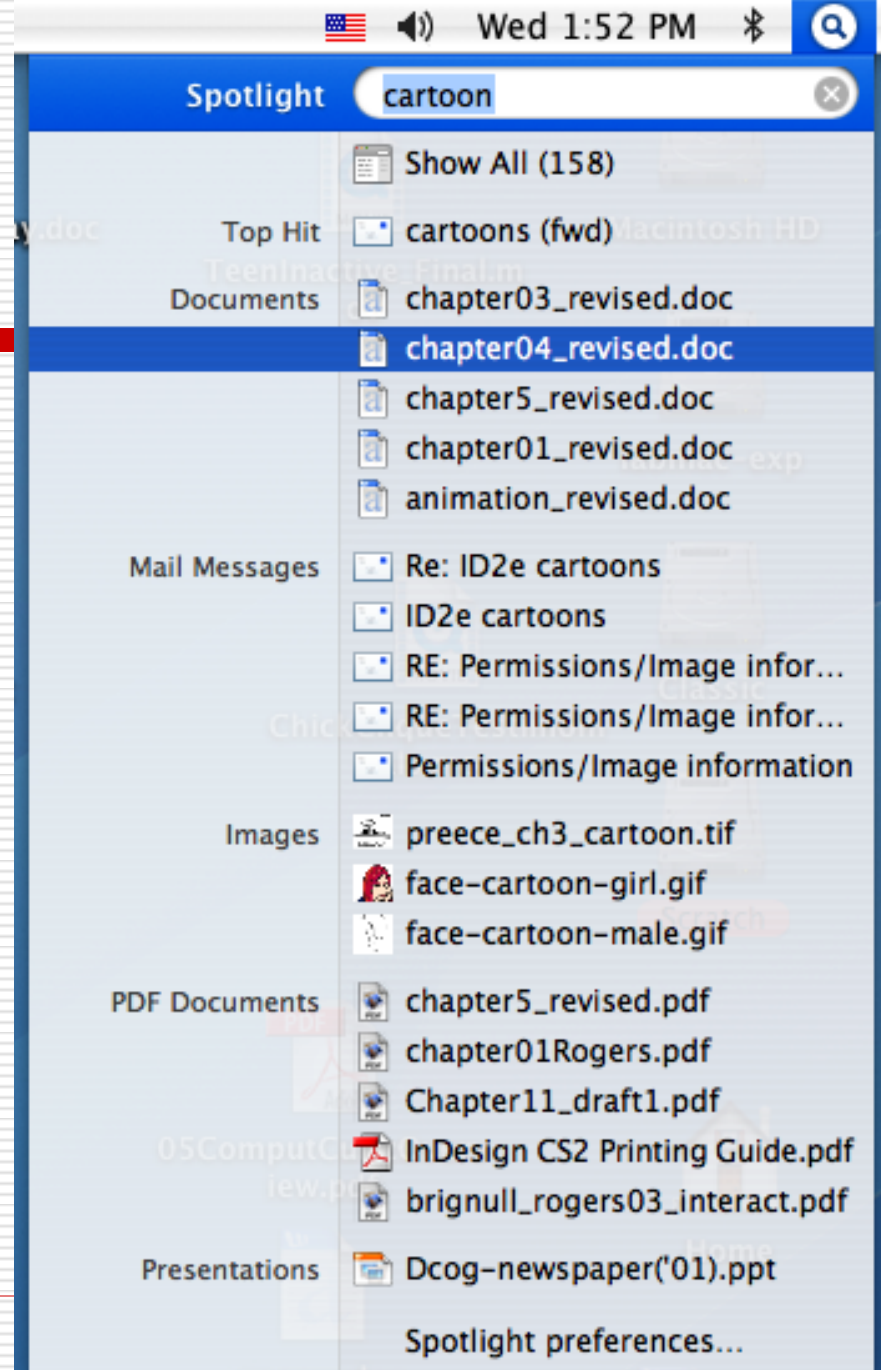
Wed 1:52 PM

Spotlight cartoon

Show All (158)

Top Hit cartoons (fwd)

Documents chapter03_revised.doc
chapter04_revised.doc
chapter5_revised.doc
chapter01_revised.doc
animation_revised.doc

Mail Messages Re: ID2e cartoons
ID2e cartoons
RE: Permissions/Image infor...
RE: Permissions/Image infor...
Permissions/Image information

Images preece_ch3_cartoon.tif
face-cartoon-girl.gif
face-cartoon-male.gif

PDF Documents chapter5_revised.pdf
chapter01Rogers.pdf
Chapter11_draft1.pdf
InDesign CS2 Printing Guide.pdf
brignull_rogers03_interact.pdf

Presentations Dcog-newspaper('01).ppt

Spotlight preferences...